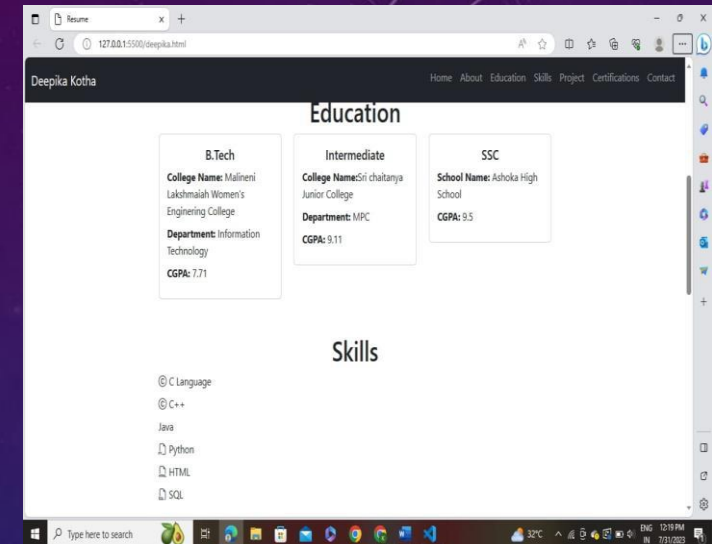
Resume x +

127.0.0.1:5500/deepika.html

Deepika Kotha

Home About Education Skills Project Certifications Contact

Education

B.Tech

College Name: Malineni Lakshmaiah Women's Enginering College

Department: Information Technology

CGPA: 7.71

Intermediate

College Name:Sri chaitanya Junior College

Department: MPC

CGPA: 9.11

SSC

School Name: Ashoka High School

CGPA: 9.5

Skills

C Language

C++

Java

Python

HTML

SQL

Type here to search

32°C

ENG IN

12:19 PM 7/31/2023